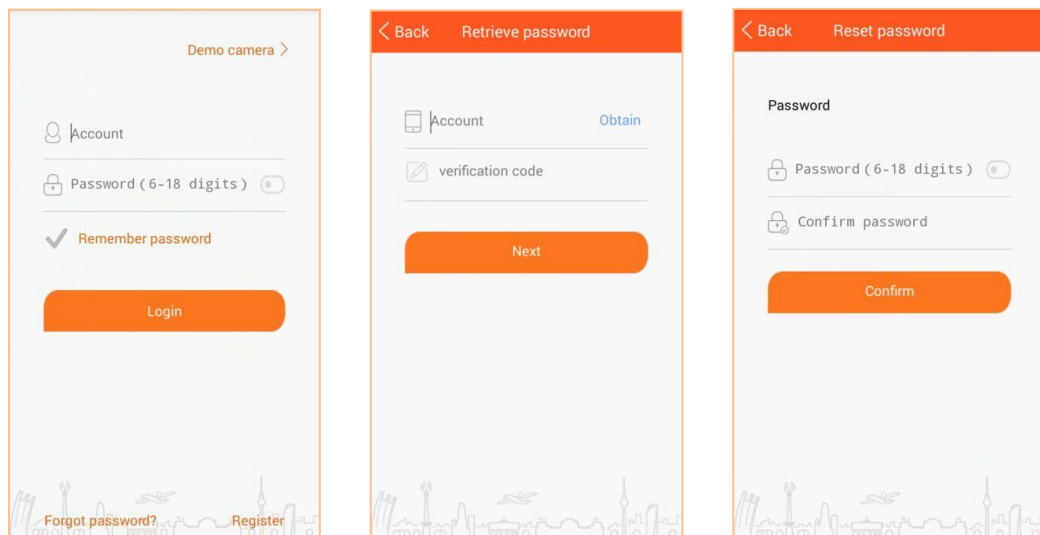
Demo camera >

Account

Password (6-18 digits)

Remember password

Login

Forgot password?

Register

< Back Retrieve password

Account

Obtain

verification code

Next

< Back Reset password

Password

Password (6-18 digits)

Confirm password

Confirm